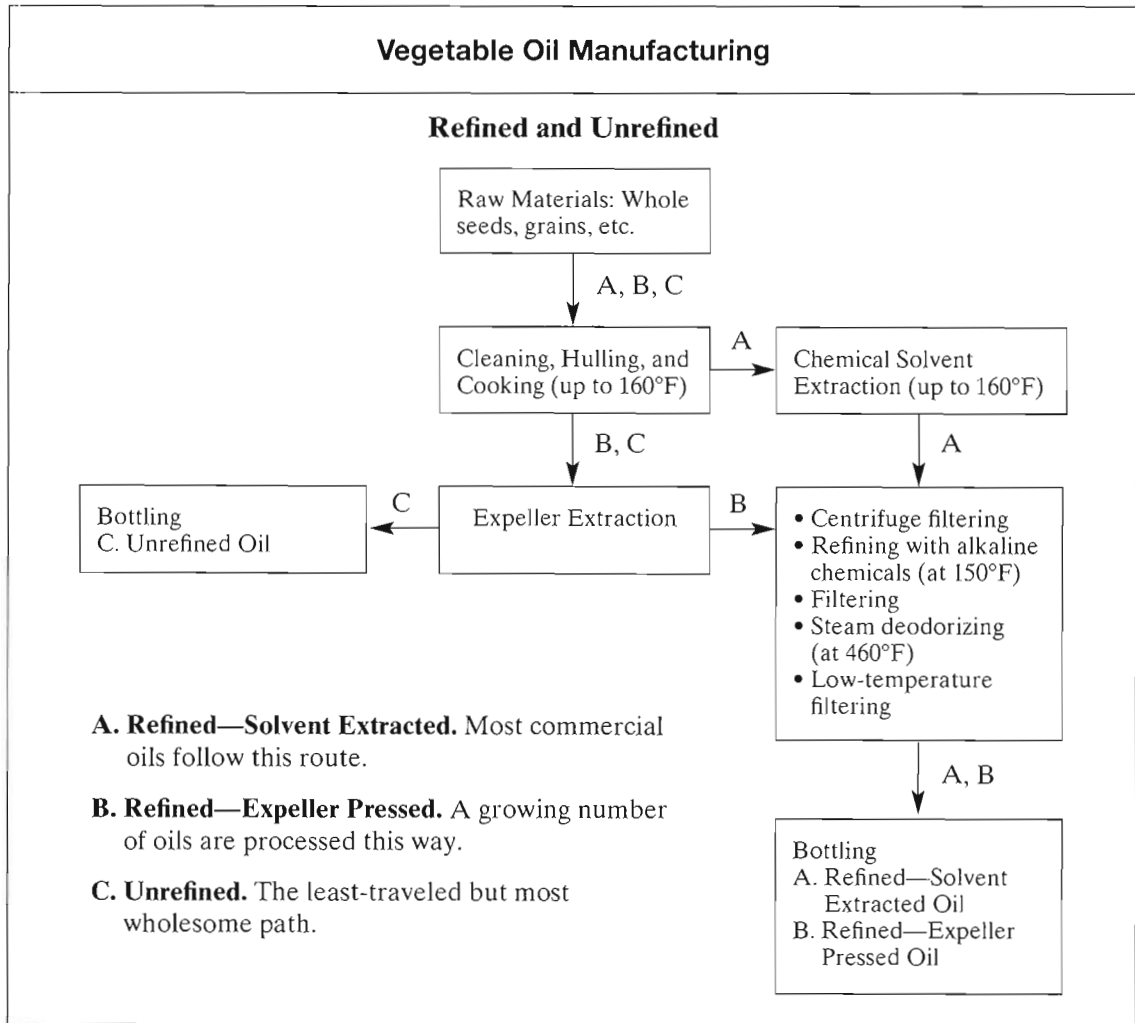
Vegetable Oil Manufacturing

Refined and Unrefined

Raw Materials: Whole seeds, grains, etc.

A, B, C

Cleaning, Hulling, and Cooking (up to 160°F)

A

Chemical Solvent Extraction (up to 160°F)

B, C

A

Bottling
C. Unrefined Oil

C

Expeller Extraction

B

• Centrifuge filtering
• Refining with alkaline chemicals (at 150°F)
• Filtering
• Steam deodorizing (at 460°F)
• Low-temperature filtering

A, B

**A. Refined—Solvent Extracted.** Most commercial oils follow this route.

**B. Refined—Expeller Pressed.** A growing number of oils are processed this way.

**C. Unrefined.** The least-traveled but most wholesome path.

Bottling
A. Refined—Solvent Extracted Oil
B. Refined—Expeller Pressed Oil